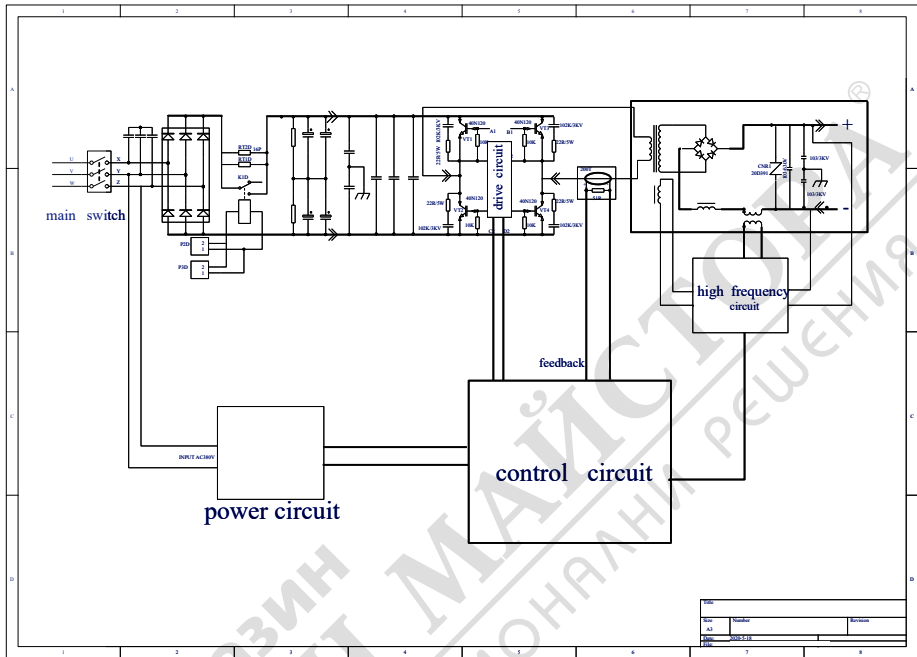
1 2 3 4 5 6 7 8

A B C D

U V W

X Y Z

main switch

RT2D 16P
RT1D
K1D

P2D 2 1
P3D 2 1

40N120 40N120
22R/5W 102K/3KV
VT1 A1 B1 VT3
10K 10K 22R/5W
drive circuit
22R/5W 40N120 40N120 22R/5W
VT2 VT4
102K/3KV 10K C2 D2 10K 102K/3KV

200T
51R

CNR1 20D391
103/3KV
103/3KV

+
-

high frequency circuit

feedback

INPUT AC380V

power circuit

control circuit

МАЙСТОРА
РЕШЕНИЯ
ЗИН
ОНАЛНИ

Title
Size A3
Number
Revision
Date 2020-5-18
File